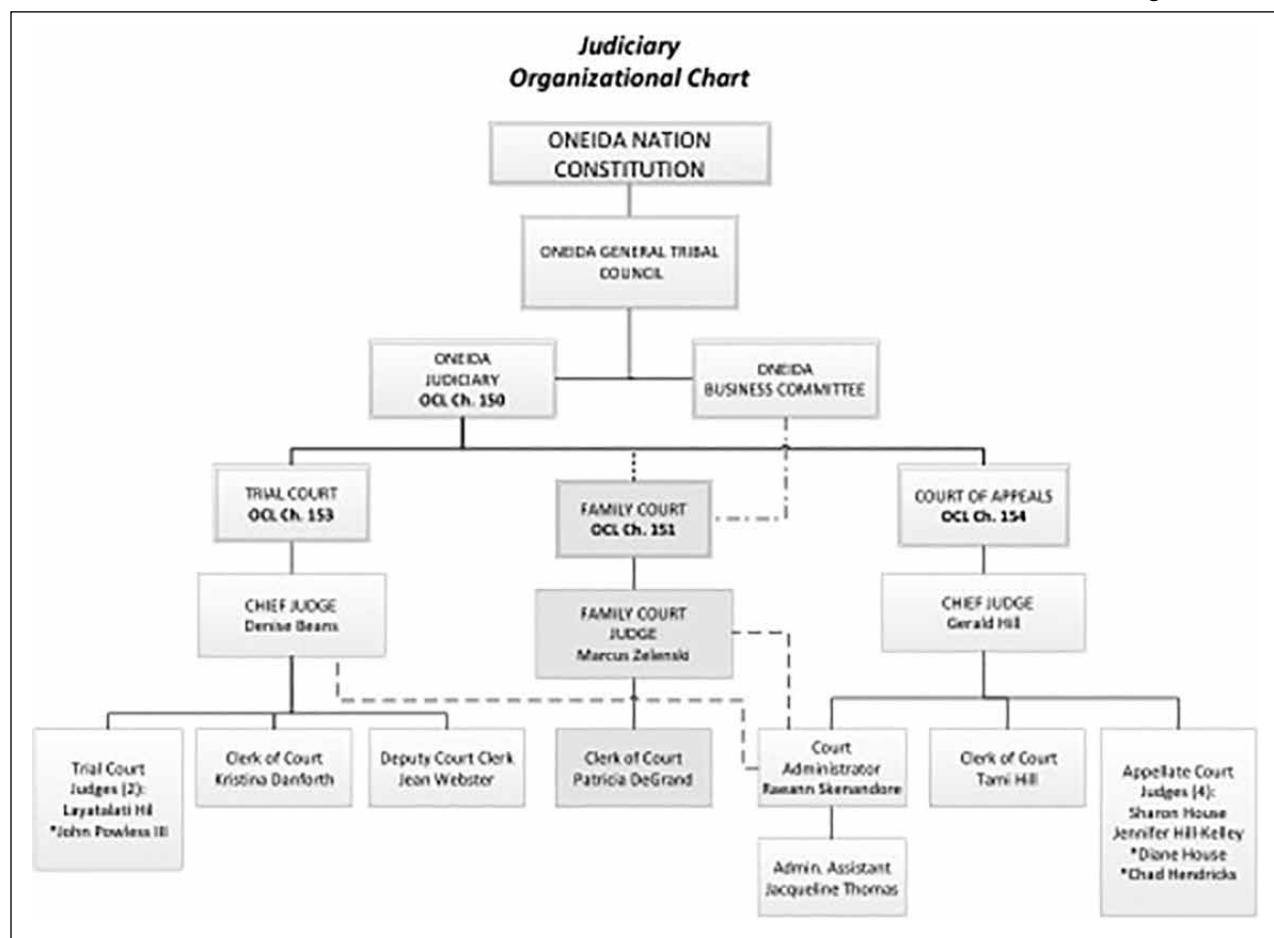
Judiciary
Organizational Chart

ONEIDA NATION CONSTITUTION

ONEIDA GENERAL TRIBAL COUNCIL

ONEIDA JUDICIARY
OCL Ch. 150

ONEIDA BUSINESS COMMITTEE

TRIAL COURT
OCL Ch. 153

FAMILY COURT
OCL Ch. 151

COURT OF APPEALS
OCL Ch. 154

CHIEF JUDGE
Denise Beans

FAMILY COURT JUDGE
Marcus Zelenski

CHIEF JUDGE
Gerald Hill

Trial Court Judges (2):
Layatalati Hil
*John Powless III

Clerk of Court
Kristina Danforth

Deputy Court Clerk
Jean Webster

Clerk of Court
Patricia DeGrand

Court Administrator
Rawann Skenandore

Clerk of Court
Tami Hill

Appellate Court Judges (4):
Sharon House
Jennifer Hill-Kelley
*Diane House
*Chad Hendricks

Admin. Assistant
Jacqueline Thomas